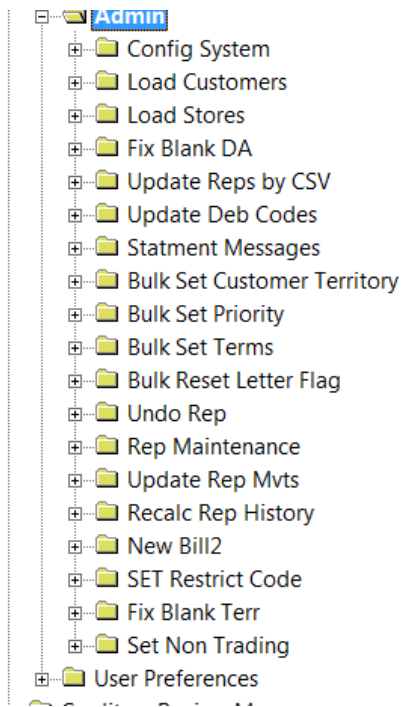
Admin
Config System
Load Customers
Load Stores
Fix Blank DA
Update Reps by CSV
Update Deb Codes
Statment Messages
Bulk Set Customer Territory
Bulk Set Priority
Bulk Set Terms
Bulk Reset Letter Flag
Undo Rep
Rep Maintenance
Update Rep Mvts
Recalc Rep History
New Bill2
SET Restrict Code
Fix Blank Terr
Set Non Trading
User Preferences
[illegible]